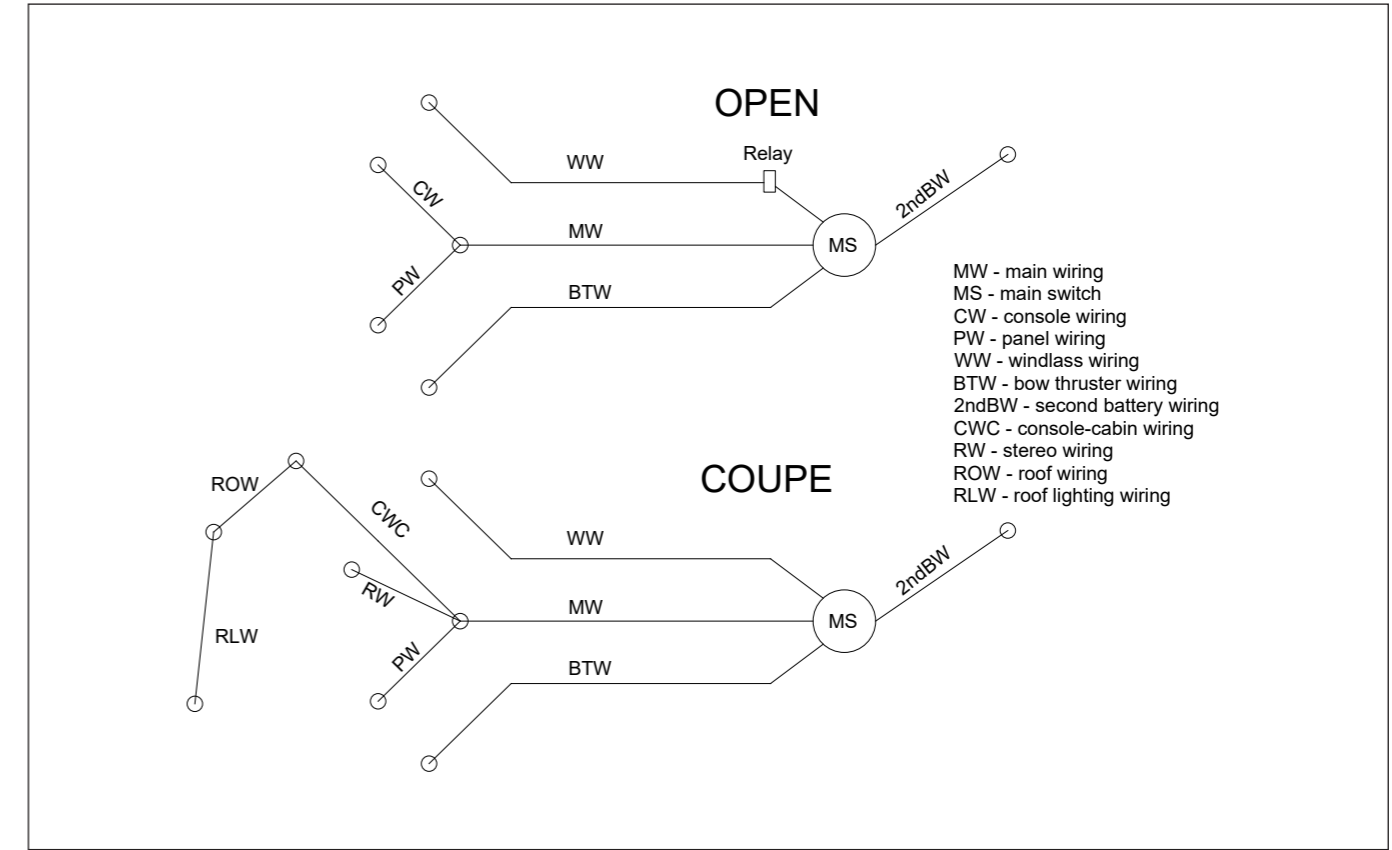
OPEN

WW

Relay

CW

2ndBW

MW

MS

PW

BTW

MW - main wiring
MS - main switch
CW - console wiring
PW - panel wiring
WW - windlass wiring
BTW - bow thruster wiring
2ndBW - second battery wiring
CWC - console-cabin wiring
RW - stereo wiring
ROW - roof wiring
RLW - roof lighting wiring

COUPE

ROW

CWC

WW

2ndBW

RW

MW

MS

RLW

PW

BTW